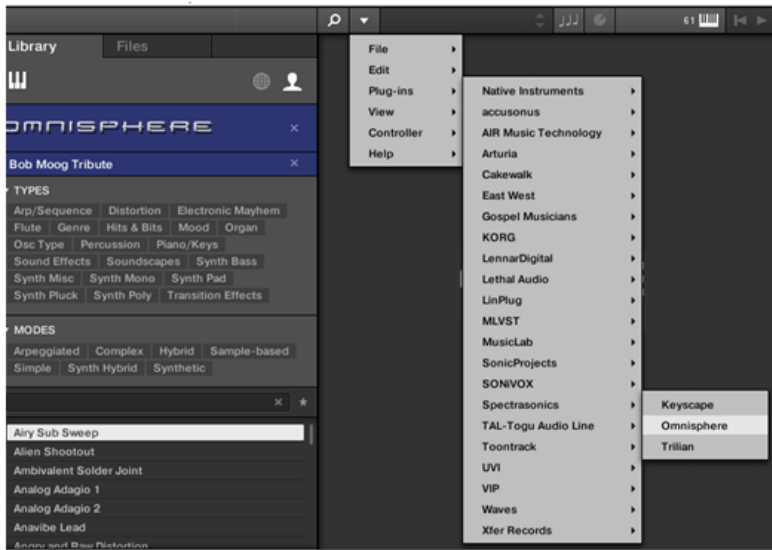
Library Files

OMNISPHERE ×

Bob Moog Tribute ×

TYPES

Arp/Sequence Distortion Electronic Mayhem Flute Genre Hits & Bits Mood Organ Osc Type Percussion Piano/Keys Sound Effects Soundscapes Synth Bass Synth Misc Synth Mono Synth Pad Synth Pluck Synth Poly Transition Effects

MODES

Arpeggiated Complex Hybrid Sample-based Simple Synth Hybrid Synthetic

Airy Sub Sweep
Alien Shootout
Ambivalent Solder Joint
Analog Adagio 1
Analog Adagio 2
Anavibe Lead
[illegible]

File
Edit
Plug-ins
View
Controller
Help

Native Instruments
accusonus
AIR Music Technology
Arturia
Cakewalk
East West
Gospel Musicians
KORG
LennarDigital
Lethal Audio
LinPlug
MLVST
MusicLab
SonicProjects
SONiVOX
Spectrasonics
TAL-Togu Audio Line
Toontrack
UVI
VIP
Waves
Xfer Records

Keyscape
Omnisphere
Trilian

61